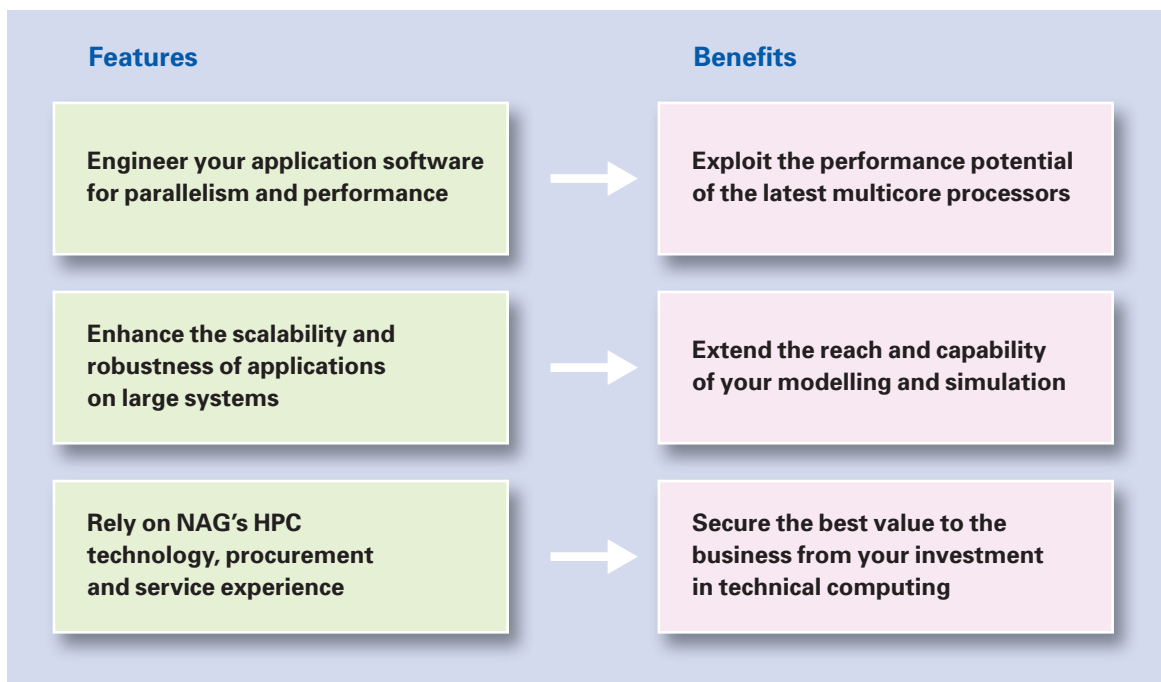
Features

Benefits

Engineer your application software for parallelism and performance

Exploit the performance potential of the latest multicore processors

Enhance the scalability and robustness of applications on large systems

Extend the reach and capability of your modelling and simulation

Rely on NAG's HPC technology, procurement and service experience

Secure the best value to the business from your investment in technical computing